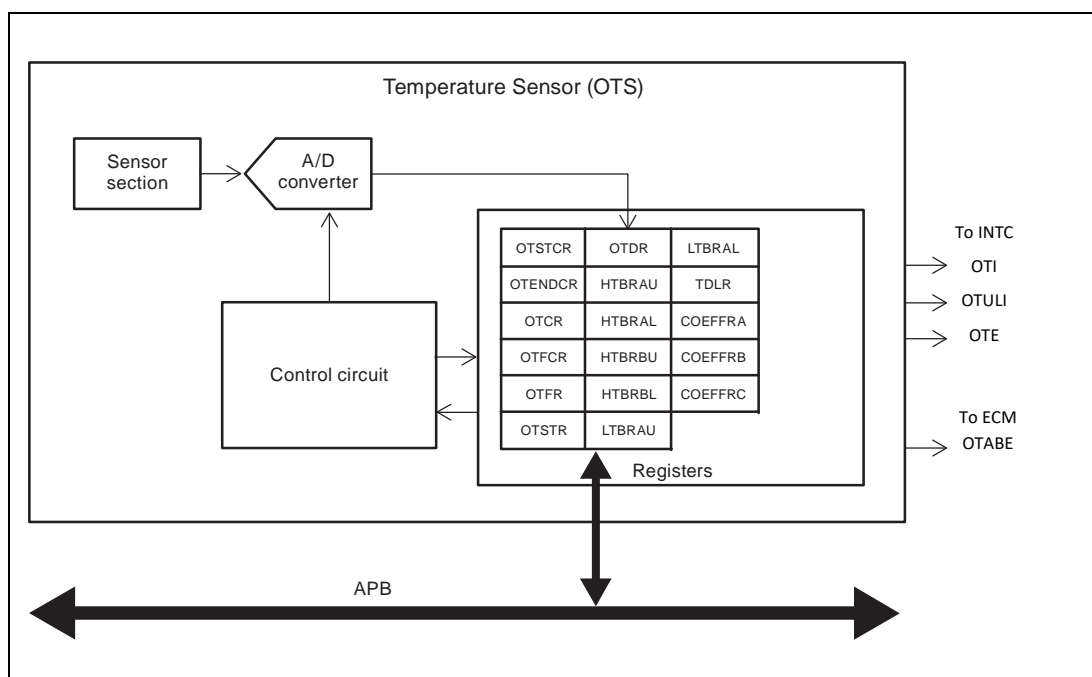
Temperature Sensor (OTS)

Sensor section

A/D converter

| OTSTCR | OTDR | LTBRAL |
|---|---|---|
| OTENDCR | HTBRAU | TDLR |
| OTCR | HTBRAL | COEFFRA |
| OTFCR | HTBRBU | COEFFRB |
| OTFR | HTBRBL | COEFFRC |
| OTSTR | LTBRAU | |

Control circuit

Registers

To INTC
OTI
OTULI
OTE

To ECM
OTABE

APB